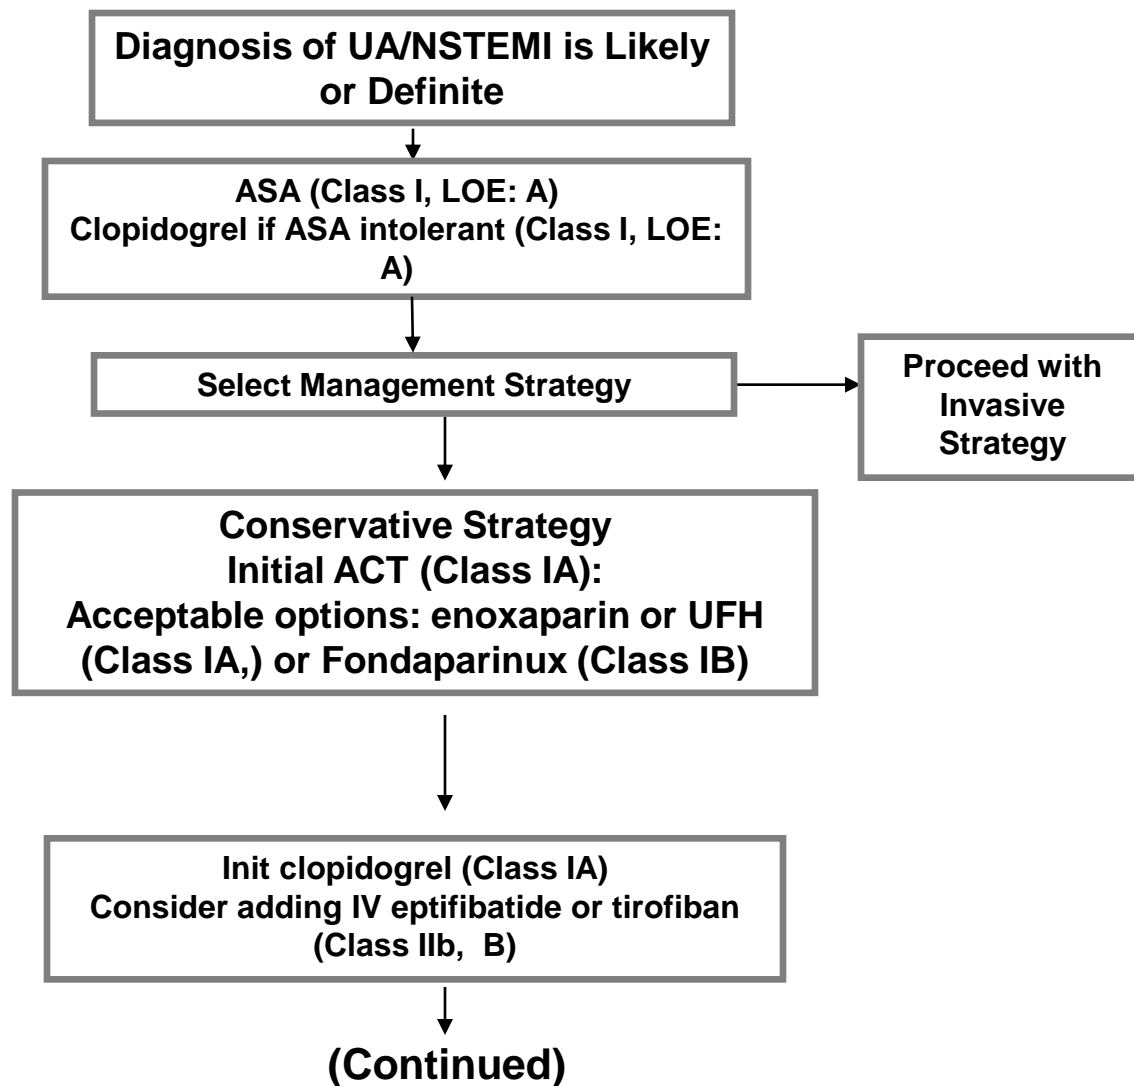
Diagnosis of UA/NSTEMI is Likely or Definite

ASA (Class I, LOE: A)
Clopidogrel if ASA intolerant (Class I, LOE: A)

Select Management Strategy

Proceed with Invasive Strategy

Conservative Strategy
Initial ACT (Class IA):
Acceptable options: enoxaparin or UFH (Class IA,) or Fondaparinux (Class IB)

Init clopidogrel (Class IA)
Consider adding IV eptifibatide or tirofiban (Class IIb, B)

(Continued)